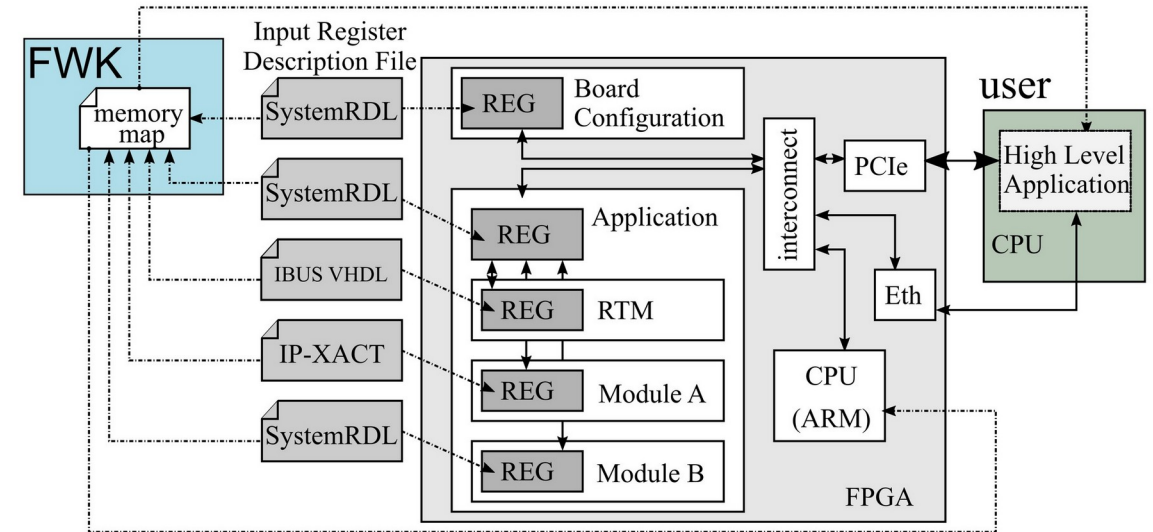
FWK

memory map

Input Register Description File

SystemRDL

SystemRDL

IBUS VHDL

IP-XACT

SystemRDL

REG

Board Configuration

Application

REG

REG

RTM

REG

Module A

REG

Module B

interconnect

PCIe

Eth

CPU (ARM)

FPGA

user

High Level Application

CPU